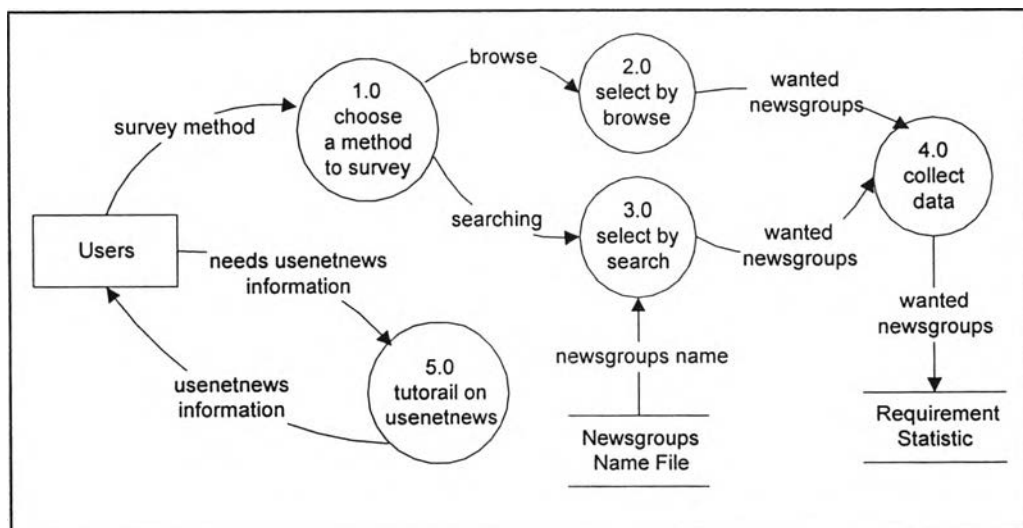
survey method

1.0 choose a method to survey

browse

2.0 select by browse

wanted newsgroups

4.0 collect data

searching

3.0 select by search

wanted newsgroups

Users

needs usenetnews information

5.0 tutorail on usenetnews

usenetnews information

newsgroups name

Newsgroups Name File

wanted newsgroups

Requirement Statistic